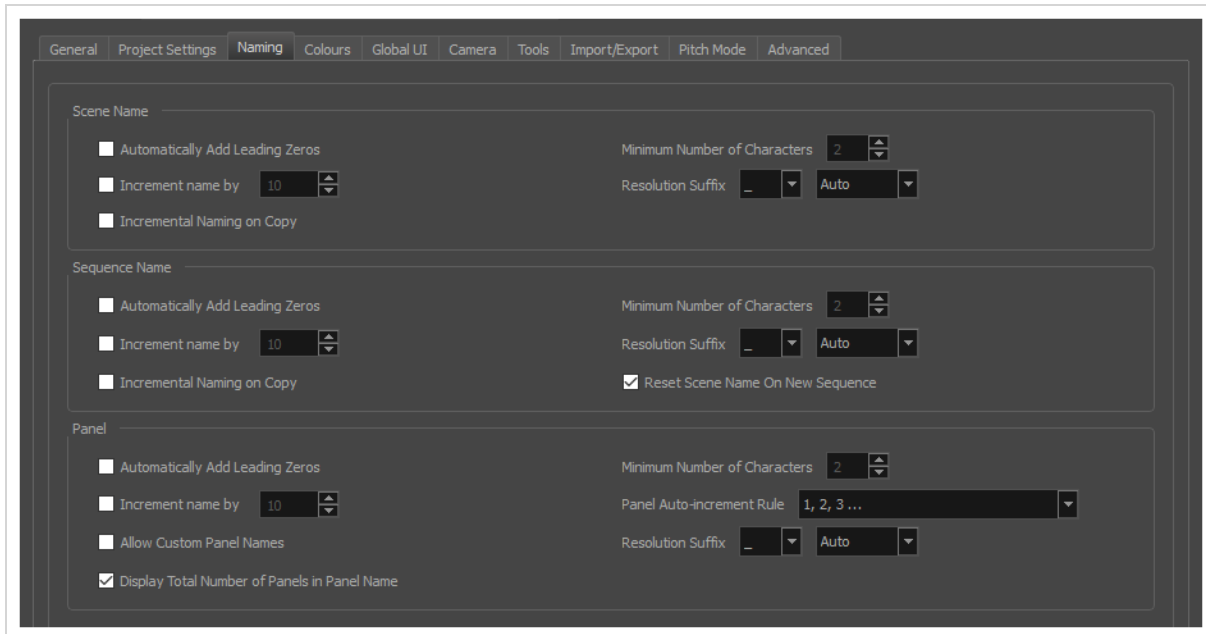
General | Project Settings | Naming | Colours | Global UI | Camera | Tools | Import/Export | Pitch Mode | Advanced

Scene Name

Automatically Add Leading Zeros

Increment name by 10

Incremental Naming on Copy

Minimum Number of Characters 2

Resolution Suffix _ Auto

Sequence Name

Automatically Add Leading Zeros

Increment name by 10

Incremental Naming on Copy

Minimum Number of Characters 2

Resolution Suffix _ Auto

Reset Scene Name On New Sequence

Panel

Automatically Add Leading Zeros

Increment name by 10

Allow Custom Panel Names

Display Total Number of Panels in Panel Name

Minimum Number of Characters 2

Panel Auto-increment Rule 1, 2, 3 ...

Resolution Suffix _ Auto